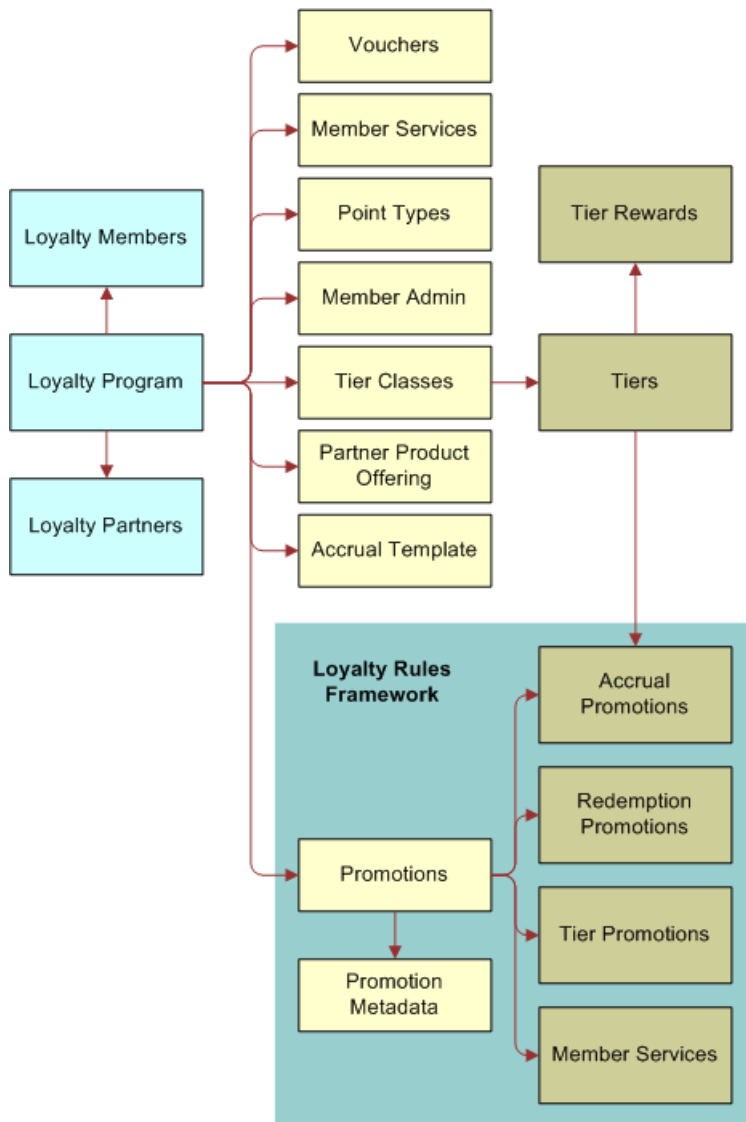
Vouchers

Member Services

Point Types

Member Admin

Tier Classes

Partner Product Offering

Accrual Template

Loyalty Members

Loyalty Program

Loyalty Partners

Tier Rewards

Tiers

Loyalty Rules Framework

Accrual Promotions

Redemption Promotions

Tier Promotions

Member Services

Promotions

Promotion Metadata